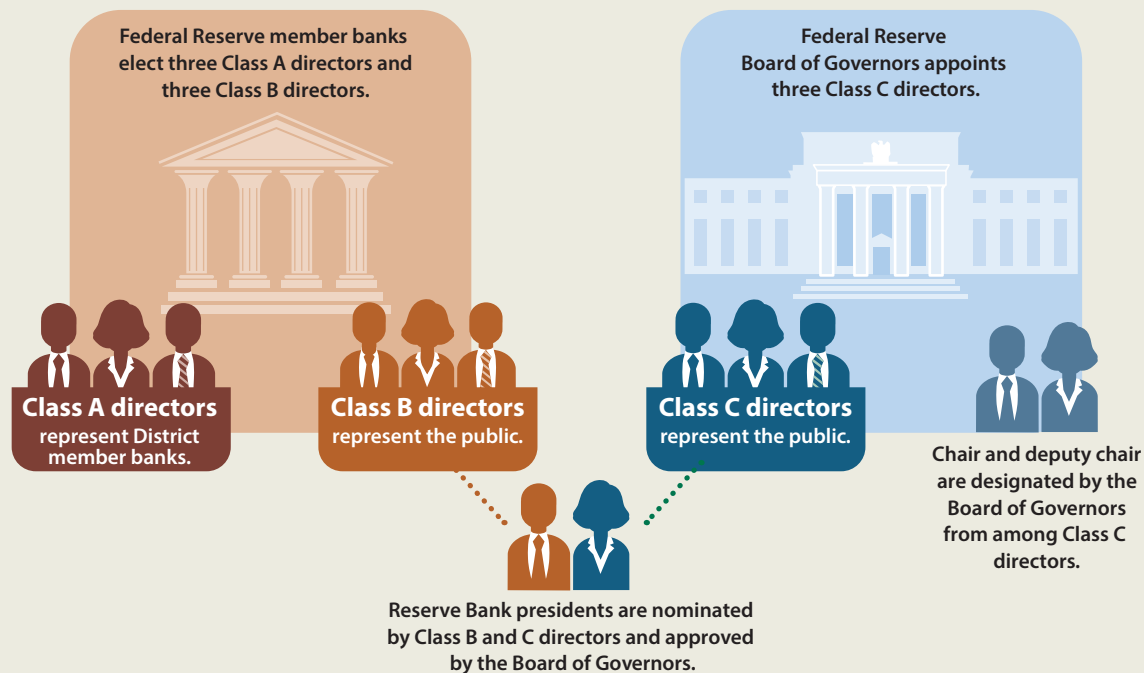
Federal Reserve member banks elect three Class A directors and three Class B directors.

Federal Reserve Board of Governors appoints three Class C directors.

Class A directors
represent District member banks.

Class B directors
represent the public.

Class C directors
represent the public.

Chair and deputy chair are designated by the Board of Governors from among Class C directors.

Reserve Bank presidents are nominated by Class B and C directors and approved by the Board of Governors.